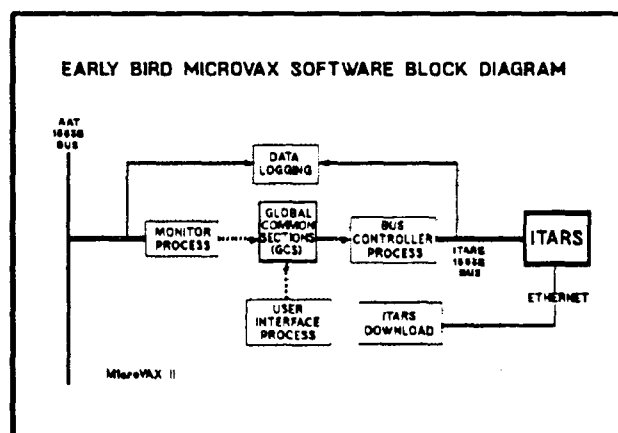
EARLY BIRD MICROVAX SOFTWARE BLOCK DIAGRAM

AAT 1553B BUS

DATA LOGGING

MONITOR PROCESS

GLOBAL COMMON SECTIONS (GCS)

BUS CONTROLLER PROCESS

ITARS 1553B BUS

ITARS

ETHERNET

USER INTERFACE PROCESS

ITARS DOWNLOAD

MicroVAX II